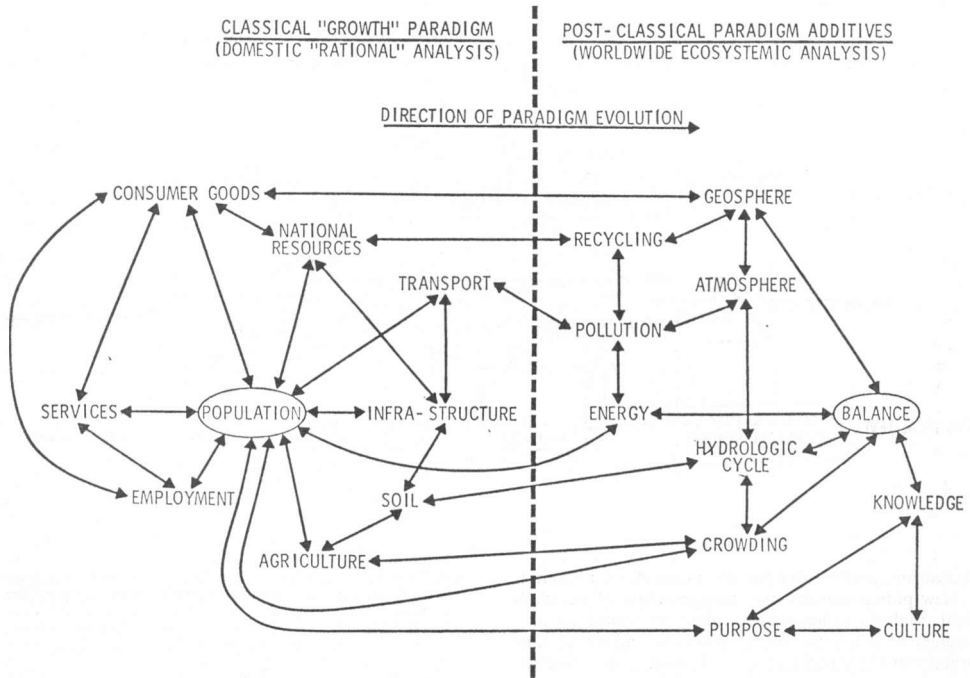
CLASSICAL "GROWTH" PARADIGM
(DOMESTIC "RATIONAL" ANALYSIS)

POST-CLASSICAL PARADIGM ADDITIVES
(WORLDWIDE ECOSYSTEMIC ANALYSIS)

DIRECTION OF PARADIGM EVOLUTION

CONSUMER GOODS
GEOSPHERE
NATIONAL RESOURCES
RECYCLING
TRANSPORT
ATMOSPHERE
POLLUTION
SERVICES
POPULATION
INFRA-STRUCTURE
ENERGY
BALANCE
HYDROLOGIC CYCLE
EMPLOYMENT
SOIL
KNOWLEDGE
AGRICULTURE
CROWDING
PURPOSE
CULTURE